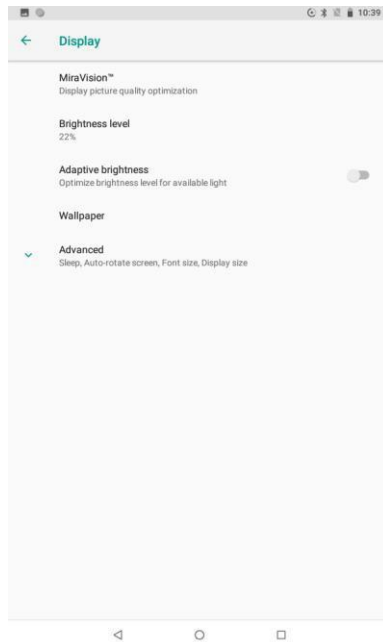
10:39

Display

MiraVision™
Display picture quality optimization

Brightness level
22%

Adaptive brightness
Optimize brightness level for available light

Wallpaper

Advanced
Sleep, Auto-rotate screen, Font size, Display size